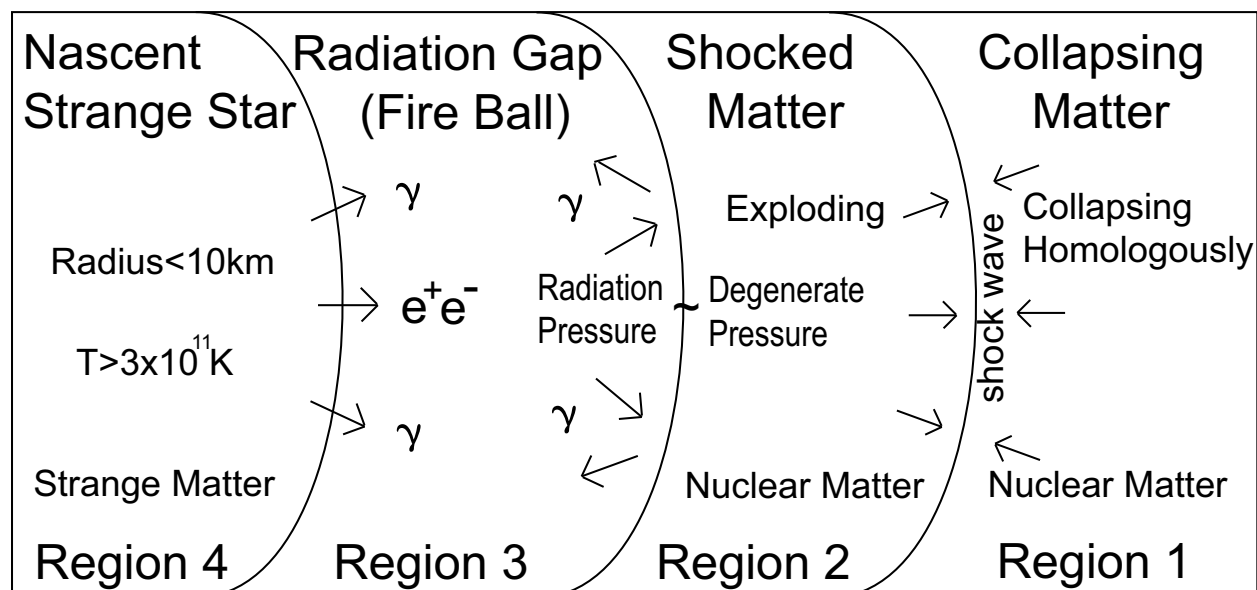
Nascent Strange Star

Radius<10km

T>3x$10^{11}$K

Strange Matter

Region 4

Radiation Gap (Fire Ball)

$\gamma$

$e^+e^-$

$\gamma$

Region 3

$\gamma$

Radiation Pressure

$\gamma$

~

Shocked Matter

Exploding

Degenerate Pressure

Nuclear Matter

Region 2

shock wave

Collapsing Matter

Collapsing Homologously

Nuclear Matter

Region 1